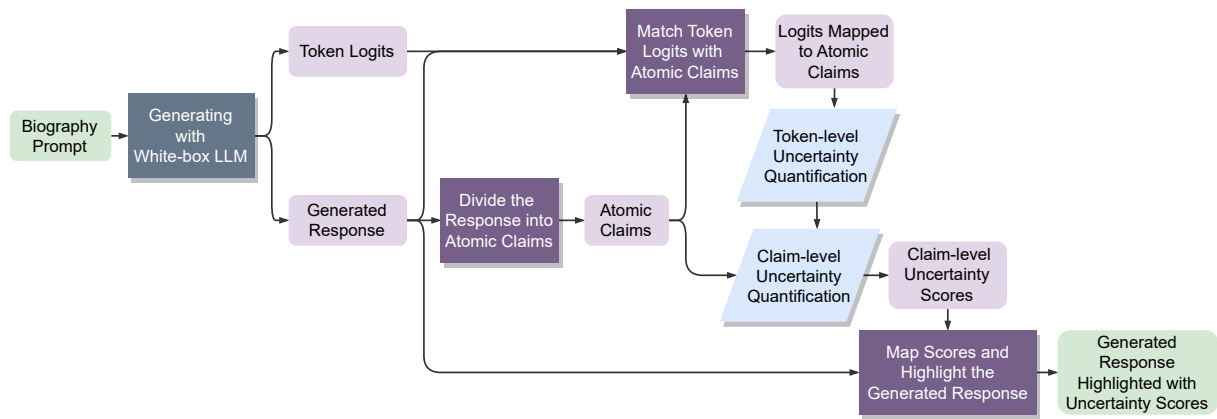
Biography Prompt

Generating with White-box LLM

Token Logits

Generated Response

Divide the Response into Atomic Claims

Atomic Claims

Match Token Logits with Atomic Claims

Logits Mapped to Atomic Claims

Token-level Uncertainty Quantification

Claim-level Uncertainty Quantification

Claim-level Uncertainty Scores

Map Scores and Highlight the Generated Response

Generated Response Highlighted with Uncertainty Scores